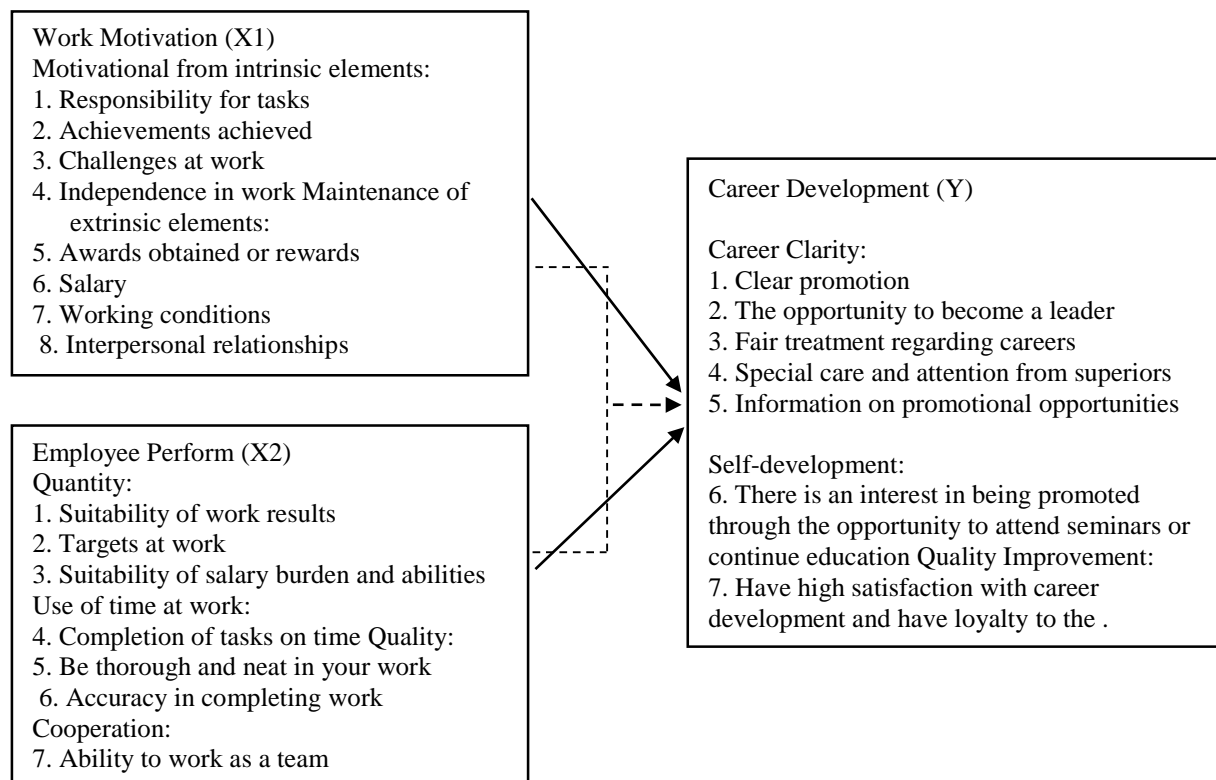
Work Motivation (X1)
Motivational from intrinsic elements:
1. Responsibility for tasks
2. Achievements achieved
3. Challenges at work
4. Independence in work Maintenance of extrinsic elements:
5. Awards obtained or rewards
6. Salary
7. Working conditions
8. Interpersonal relationships

Employee Perform (X2)
Quantity:
1. Suitability of work results
2. Targets at work
3. Suitability of salary burden and abilities
Use of time at work:
4. Completion of tasks on time Quality:
5. Be thorough and neat in your work
6. Accuracy in completing work
Cooperation:
7. Ability to work as a team

Career Development (Y)

Career Clarity:
1. Clear promotion
2. The opportunity to become a leader
3. Fair treatment regarding careers
4. Special care and attention from superiors
5. Information on promotional opportunities

Self-development:
6. There is an interest in being promoted through the opportunity to attend seminars or continue education Quality Improvement:
7. Have high satisfaction with career development and have loyalty to the .